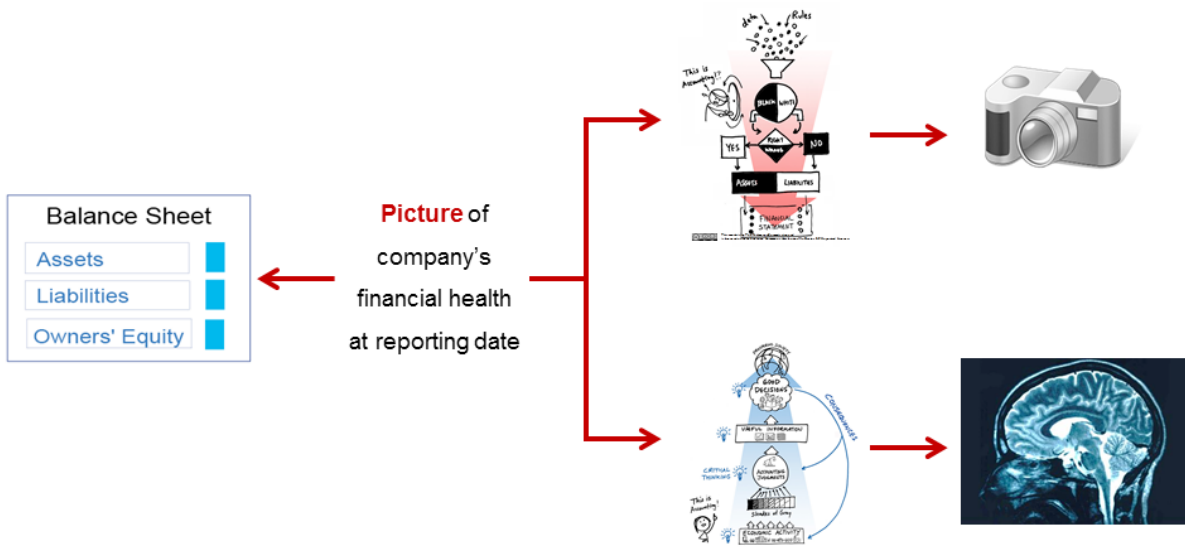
Balance Sheet
Assets
Liabilities
Owners' Equity

Picture of company's financial health at reporting date

data Rules
This is Accounting!?
BLACK WHITE
RIGHT WRONG
YES
NO
ASSETS LIABILITIES
FINANCIAL STATEMENT

GOOD DECISIONS
USEFUL INFORMATION
CONSEQUENCES
CRITICAL THINKING
ACCOUNTING JUDGMENTS
Shades of Grey
This is Accounting!
ECONOMIC ACTIVITY